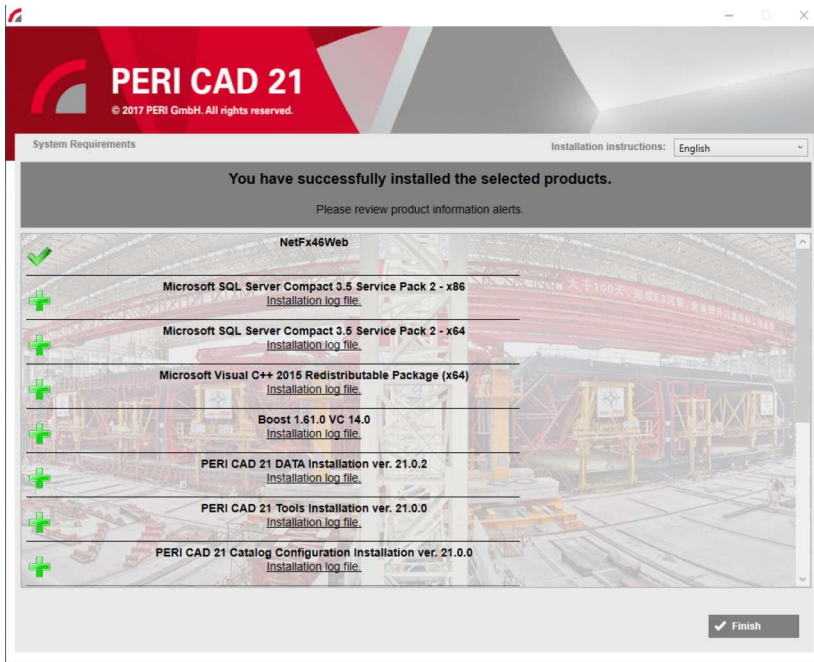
PERI CAD 21
© 2017 PERI GmbH. All rights reserved.

System Requirements

Installation instructions: English

You have successfully installed the selected products.

Please review product information alerts.

NetFx46Web

Microsoft SQL Server Compact 3.5 Service Pack 2 - x86
Installation log file.

Microsoft SQL Server Compact 3.5 Service Pack 2 - x64
Installation log file.

Microsoft Visual C++ 2015 Redistributable Package (x64)
Installation log file.

Boost 1.61.0 VC 14.0
Installation log file.

PERI CAD 21 DATA Installation ver. 21.0.2
Installation log file.

PERI CAD 21 Tools Installation ver. 21.0.0
Installation log file.

PERI CAD 21 Catalog Configuration Installation ver. 21.0.0
Installation log file.

Finish